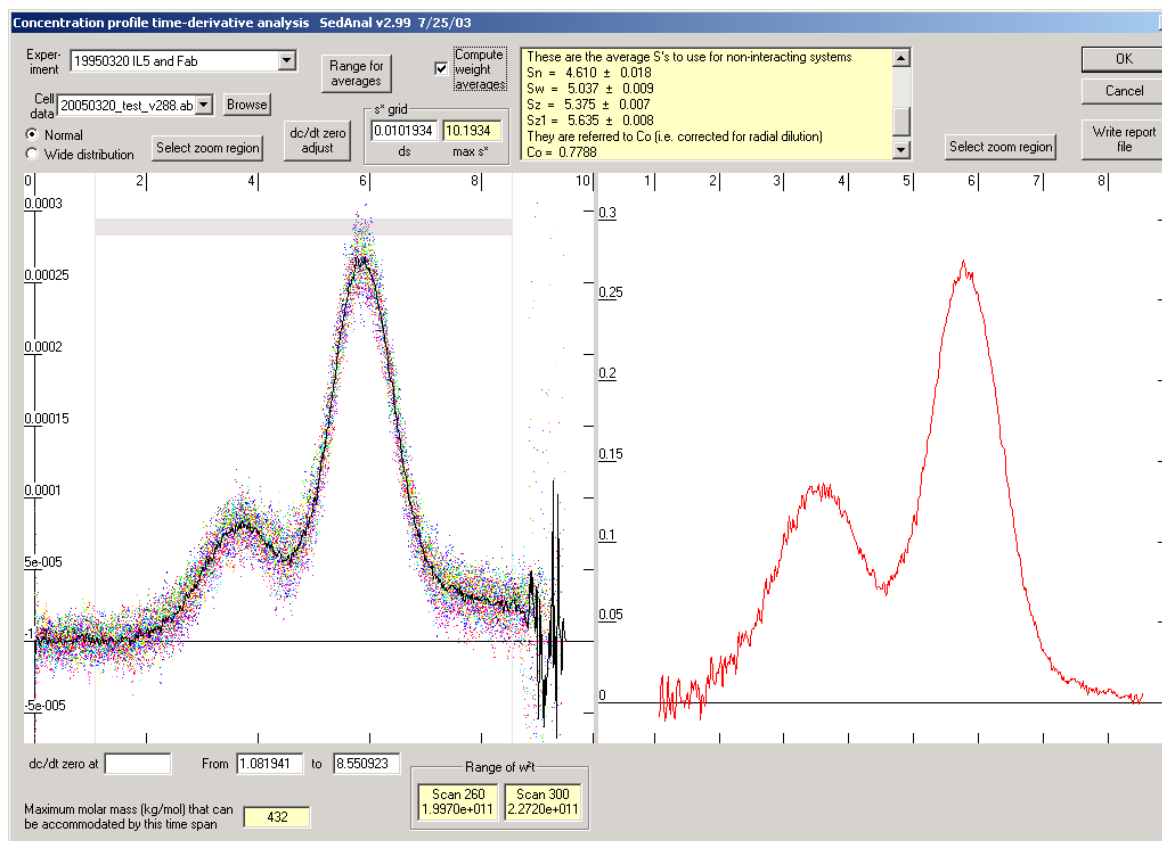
Concentration profile time-derivative analysis SedAnal v2.99 7/25/03

Experiment 19950320 IL5 and Fab

Range for averages

Compute weight averages

These are the average S's to use for non-interacting systems
Sn = 4.610 ± 0.018
Sw = 5.037 ± 0.009
Sz = 5.375 ± 0.007
Sz1 = 5.635 ± 0.008
They are referred to Co (i.e. corrected for radial dilution)
Co = 0.7788

OK

Cancel

Write report file

Cell data 20050320_test_v288.ab Browse

Normal
Wide distribution

Select zoom region

dc/dt zero adjust

s* grid
0.0101934 10.1934
ds max s*

Select zoom region

0 2 4 6 8 10

0.0003
0.00025
0.0002
0.00015
0.0001
5e-005
-1
-5e-005

1 2 3 4 5 6 7 8

0.3
0.25
0.2
0.15
0.1
0.05
0

dc/dt zero at

From 1.081941 to 8.550923

Range of $w^2t$
Scan 260 1.9970e+011
Scan 300 2.2720e+011

Maximum molar mass (kg/mol) that can be accommodated by this time span 432